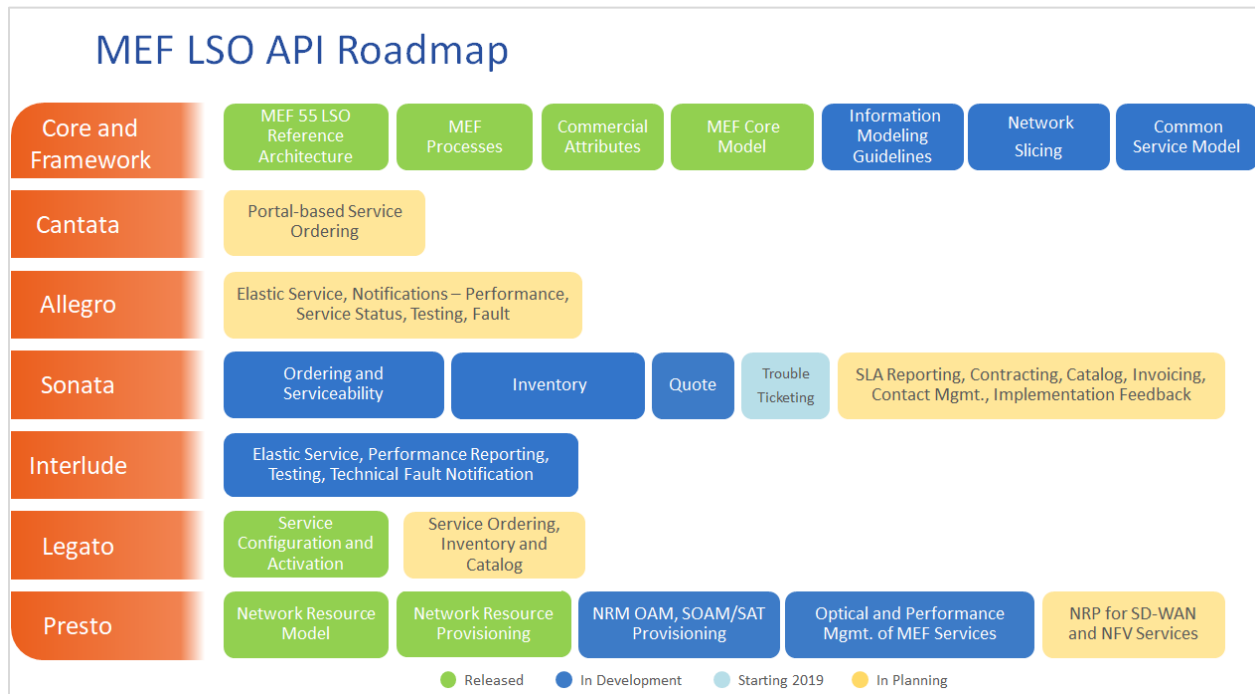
MEF LSO API Roadmap

Core and Framework
MEF 55 LSO Reference Architecture
MEF Processes
Commercial Attributes
MEF Core Model
Information Modeling Guidelines
Network Slicing
Common Service Model

Cantata
Portal-based Service Ordering

Allegro
Elastic Service, Notifications – Performance, Service Status, Testing, Fault

Sonata
Ordering and Serviceability
Inventory
Quote
Trouble Ticketing
SLA Reporting, Contracting, Catalog, Invoicing, Contact Mgmt., Implementation Feedback

Interlude
Elastic Service, Performance Reporting, Testing, Technical Fault Notification

Legato
Service Configuration and Activation
Service Ordering, Inventory and Catalog

Presto
Network Resource Model
Network Resource Provisioning
NRM OAM, SOAM/SAT Provisioning
Optical and Performance Mgmt. of MEF Services
NRP for SD-WAN and NFV Services

Released
In Development
Starting 2019
In Planning